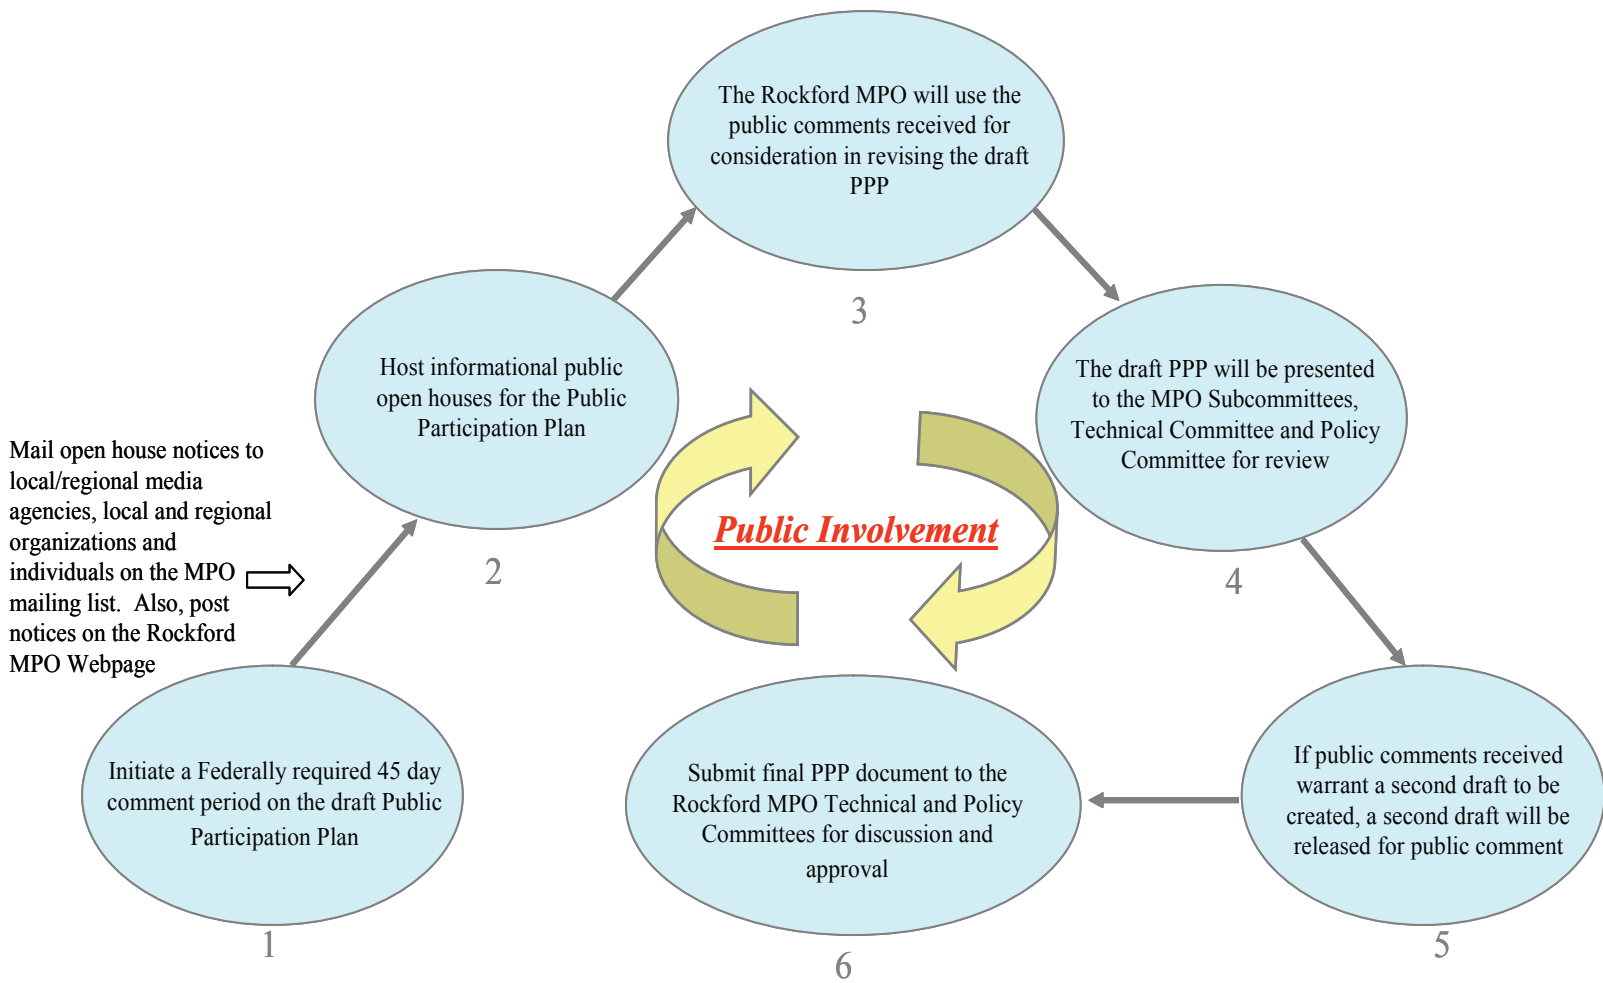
The Rockford MPO will use the public comments received for consideration in revising the draft PPP

3

Host informational public open houses for the Public Participation Plan

2

The draft PPP will be presented to the MPO Subcommittees, Technical Committee and Policy Committee for review

4

Mail open house notices to local/regional media agencies, local and regional organizations and individuals on the MPO mailing list. Also, post notices on the Rockford MPO Webpage

Public Involvement

Initiate a Federally required 45 day comment period on the draft Public Participation Plan

1

Submit final PPP document to the Rockford MPO Technical and Policy Committees for discussion and approval

6

If public comments received warrant a second draft to be created, a second draft will be released for public comment

5